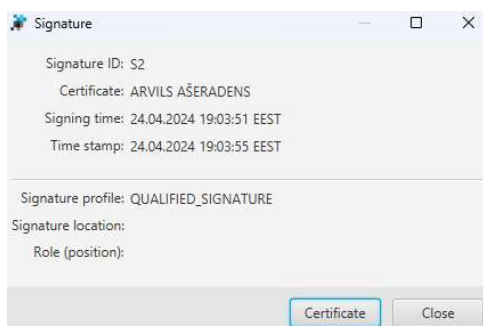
Signature

Signature ID: S2
Certificate: ARVILS AŠERADENS
Signing time: 24.04.2024 19:03:51 EEST
Time stamp: 24.04.2024 19:03:55 EEST

Signature profile: QUALIFIED_SIGNATURE
Signature location:
Role (position):

Certificate
Close